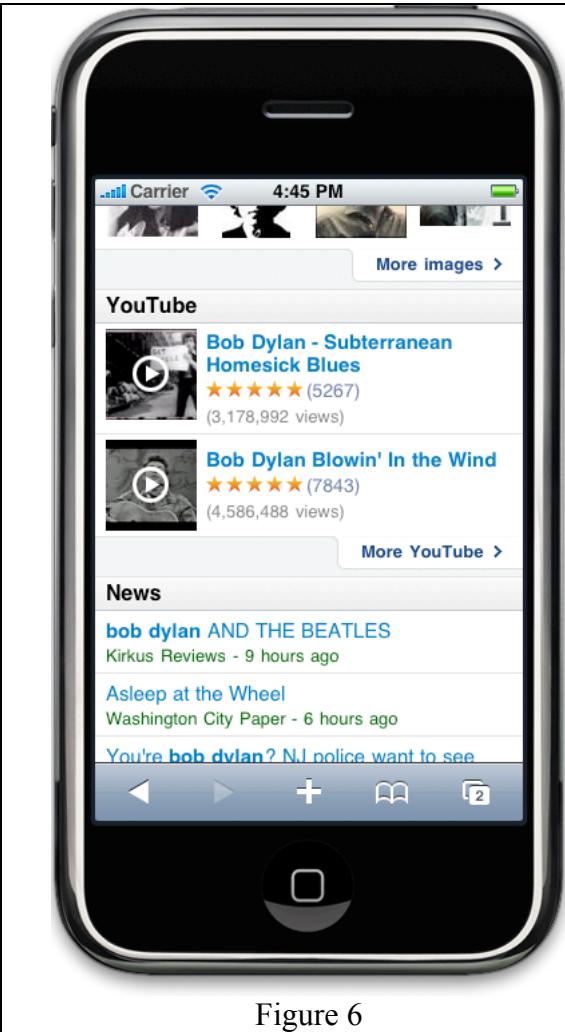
Carrier 4:45 PM

More images >

YouTube

Bob Dylan - Subterranean Homesick Blues
★★★★★ (5267)
(3,178,992 views)

Bob Dylan Blowin' In the Wind
★★★★★ (7843)
(4,586,488 views)

More YouTube >

News

bob dylan AND THE BEATLES
Kirkus Reviews - 9 hours ago

Asleep at the Wheel
Washington City Paper - 6 hours ago

You're bob dylan? NJ police want to see

2

Figure 6